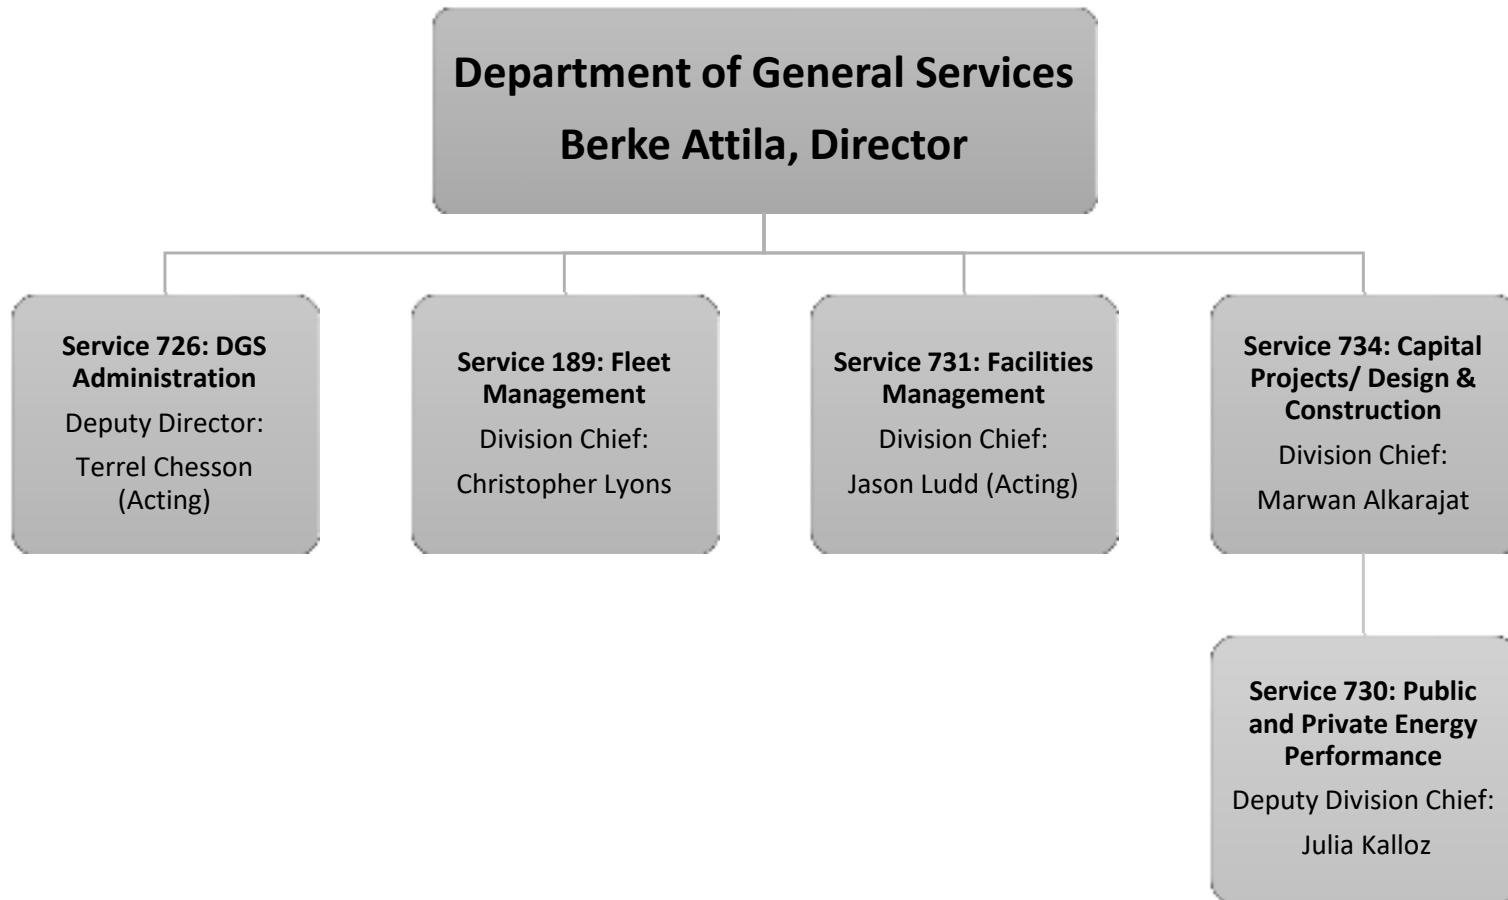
Department of General Services
Berke Attila, Director

Service 726: DGS Administration
Deputy Director:
Terrel Chesson (Acting)

Service 189: Fleet Management
Division Chief:
Christopher Lyons

Service 731: Facilities Management
Division Chief:
Jason Ludd (Acting)

Service 734: Capital Projects/ Design & Construction
Division Chief:
Marwan Alkarajat

Service 730: Public and Private Energy Performance
Deputy Division Chief:
Julia Kalloz